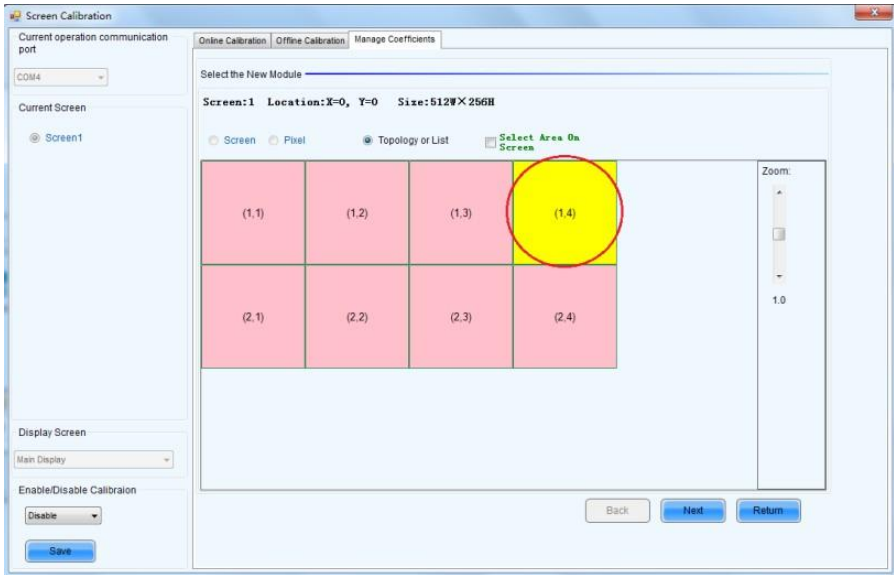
Screen Calibration

Current operation communication port

COM4

Current Screen

Screen1

Display Screen

Main Display

Enable/Disable Calibraion

Disable

Save

Online Calibration | Offline Calibration | Manage Coefficients

Select the New Module

Screen:1 Location:X=0, Y=0 Size:512W×256H

Screen Pixel Topology or List Select Area On Screen

| (1,1) | (1,2) | (1,3) | (1,4) |
|---|---|---|---|
| (2,1) | (2,2) | (2,3) | (2,4) |

Zoom:

1.0

Back Next Return